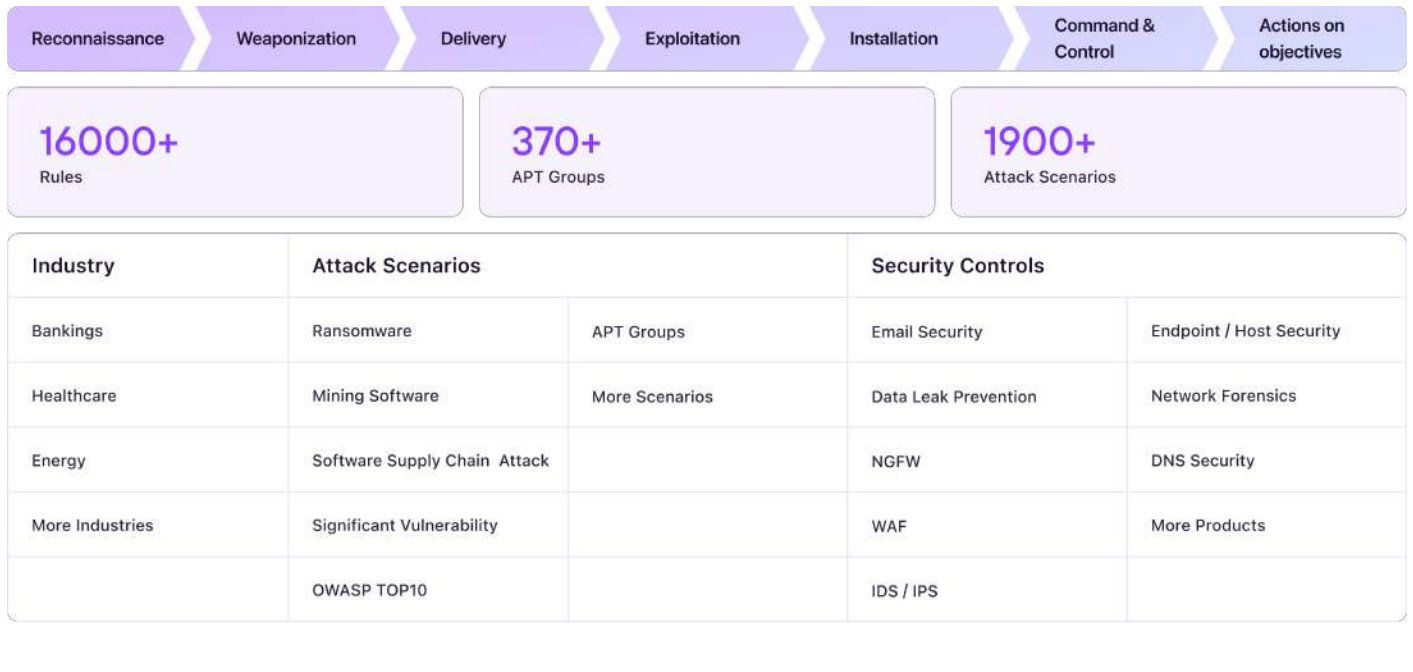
Reconnaissance
Weaponization
Delivery
Exploitation
Installation
Command & Control
Actions on objectives

16000+
Rules

370+
APT Groups

1900+
Attack Scenarios

| Industry | Attack Scenarios | | Security Controls | |
|---|---|---|---|---|
| Bankings | Ransomware | APT Groups | Email Security | Endpoint / Host Security |
| Healthcare | Mining Software | More Scenarios | Data Leak Prevention | Network Forensics |
| Energy | Software Supply Chain Attack | | NGFW | DNS Security |
| More Industries | Significant Vulnerability | | WAF | More Products |
| | OWASP TOP10 | | IDS / IPS | |